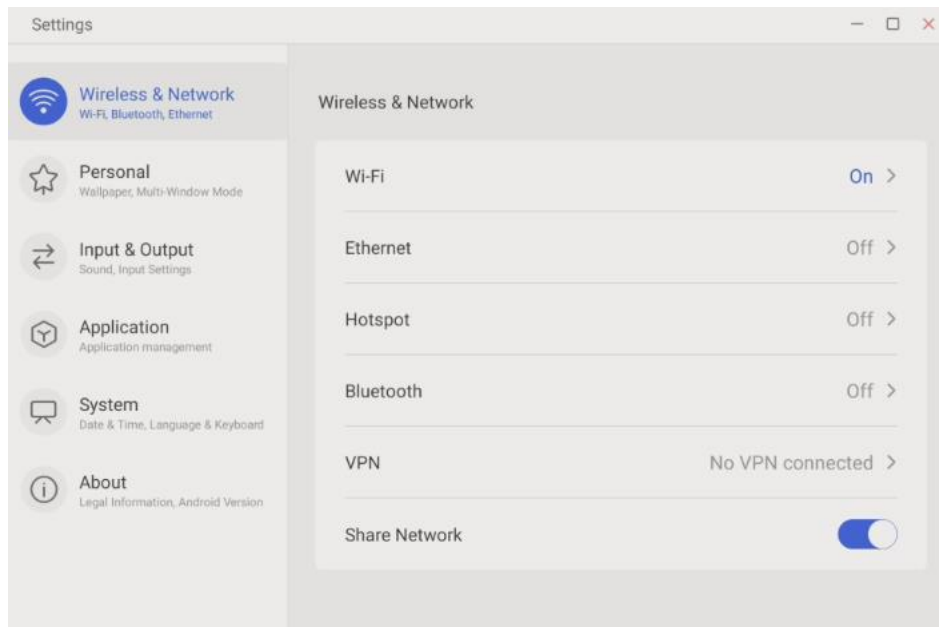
Settings

Wireless & Network
Wi-Fi, Bluetooth, Ethernet

Personal
Wallpaper, Multi-Window Mode

Input & Output
Sound, Input Settings

Application
Application management

System
Date & Time, Language & Keyboard

About
Legal Information, Android Version

Wireless & Network

Wi-Fi On >

Ethernet Off >

Hotspot Off >

Bluetooth Off >

VPN No VPN connected >

Share Network